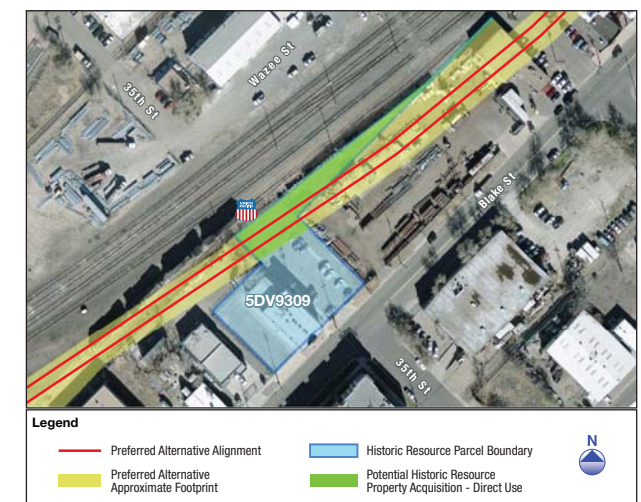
Wazee St
35th St
Blake St
5DV9309
35th St

Legend
Preferred Alternative Alignment
Preferred Alternative Approximate Footprint
Historic Resource Parcel Boundary
Potential Historic Resource Property Acquisition - Direct Use
N